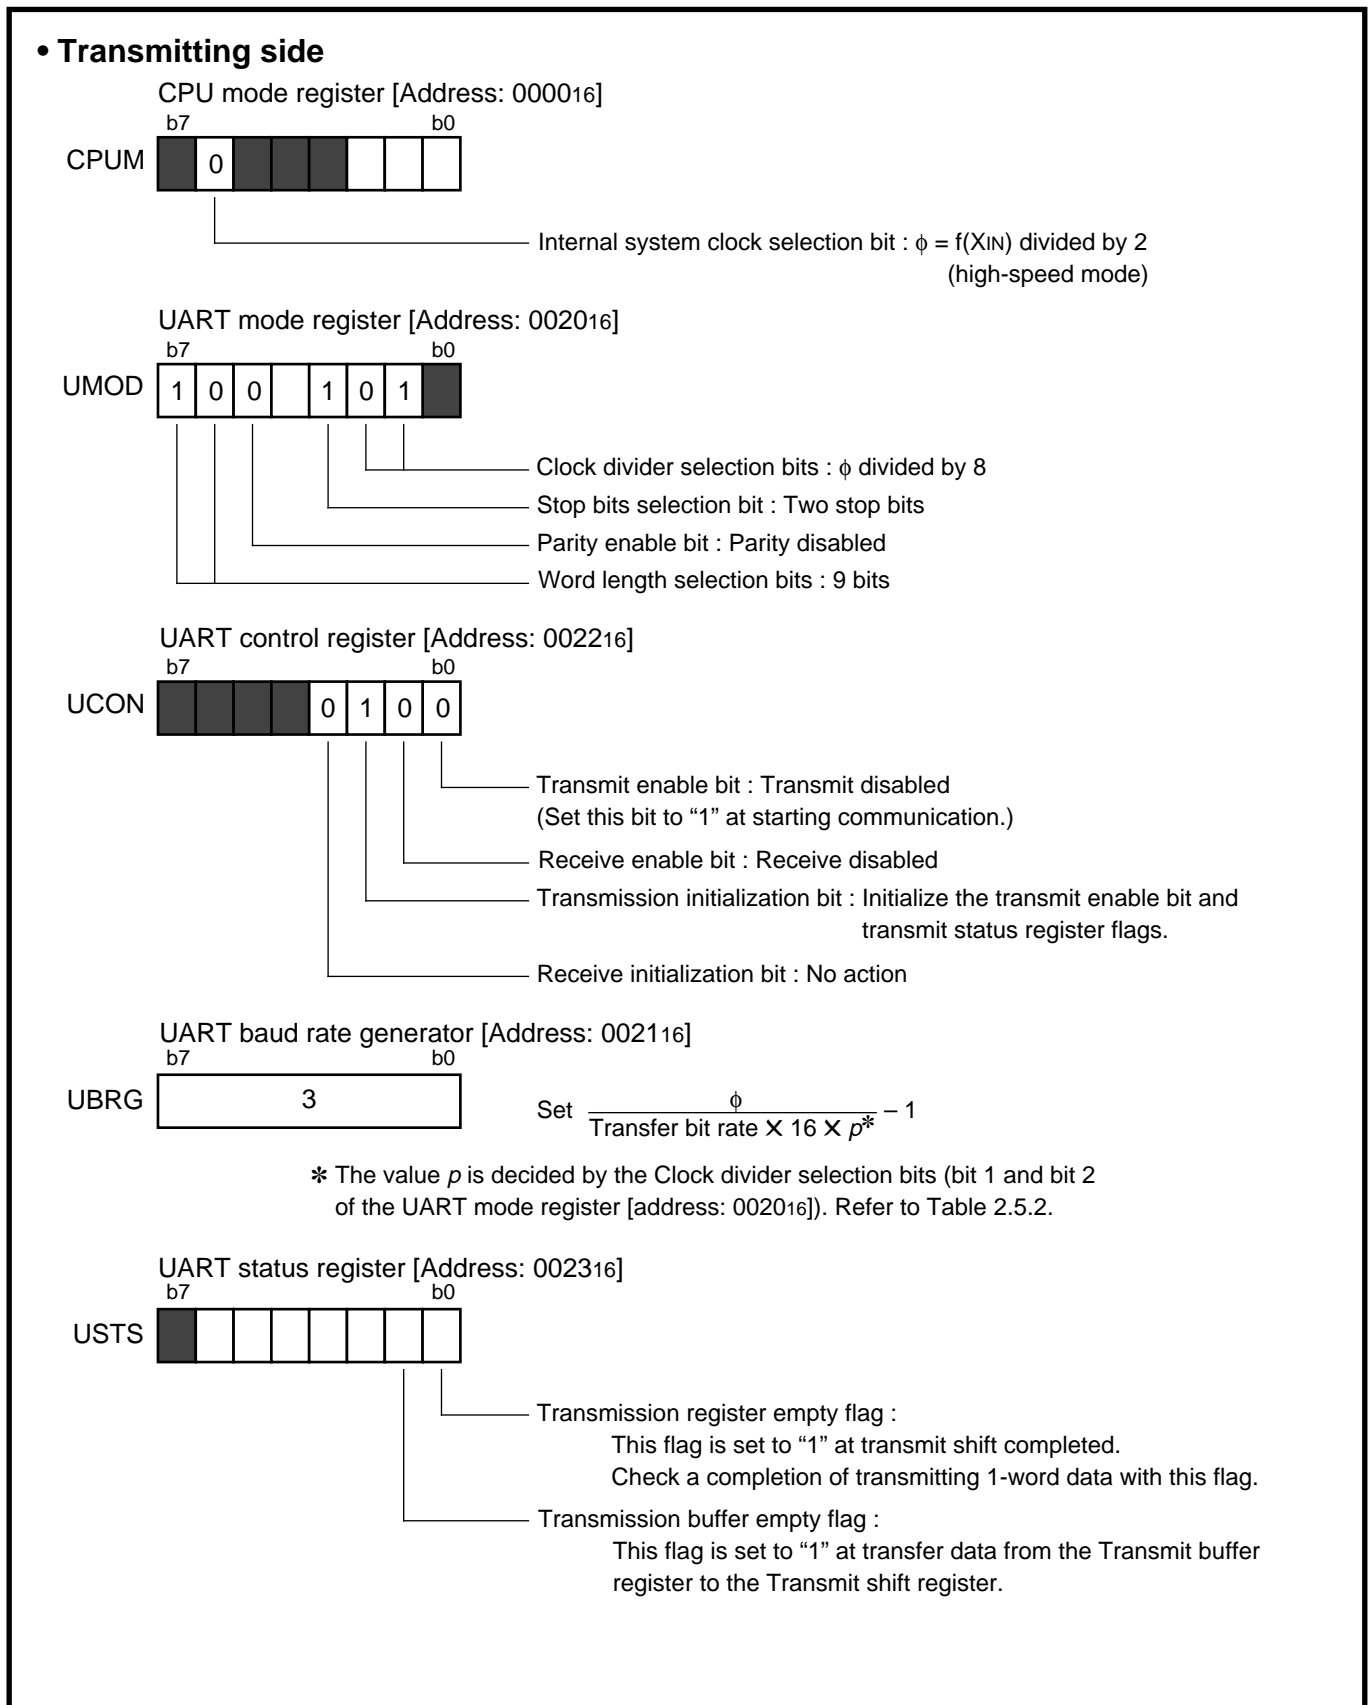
• Transmitting side

CPU mode register [Address: $0000_{16}$]

b7 b0

CPUM

0

Internal system clock selection bit : $\phi$ = f(XIN) divided by 2 (high-speed mode)

UART mode register [Address: $0020_{16}$]

b7 b0

UMOD

1 0 0 1 0 1

Clock divider selection bits : $\phi$ divided by 8

Stop bits selection bit : Two stop bits

Parity enable bit : Parity disabled

Word length selection bits : 9 bits

UART control register [Address: $0022_{16}$]

b7 b0

UCON

0 1 0 0

Transmit enable bit : Transmit disabled (Set this bit to “1” at starting communication.)

Receive enable bit : Receive disabled

Transmission initialization bit : Initialize the transmit enable bit and transmit status register flags.

Receive initialization bit : No action

UART baud rate generator [Address: $0021_{16}$]

b7 b0

UBRG

3

Set $\frac{\phi}{\text{Transfer bit rate} \times 16 \times p^{*}} - 1$

✻ The value $p$ is decided by the Clock divider selection bits (bit 1 and bit 2 of the UART mode register [address: $0020_{16}$]). Refer to Table 2.5.2.

UART status register [Address: $0023_{16}$]

b7 b0

USTS

Transmission register empty flag : This flag is set to “1” at transmit shift completed. Check a completion of transmitting 1-word data with this flag.

Transmission buffer empty flag : This flag is set to “1” at transfer data from the Transmit buffer register to the Transmit shift register.